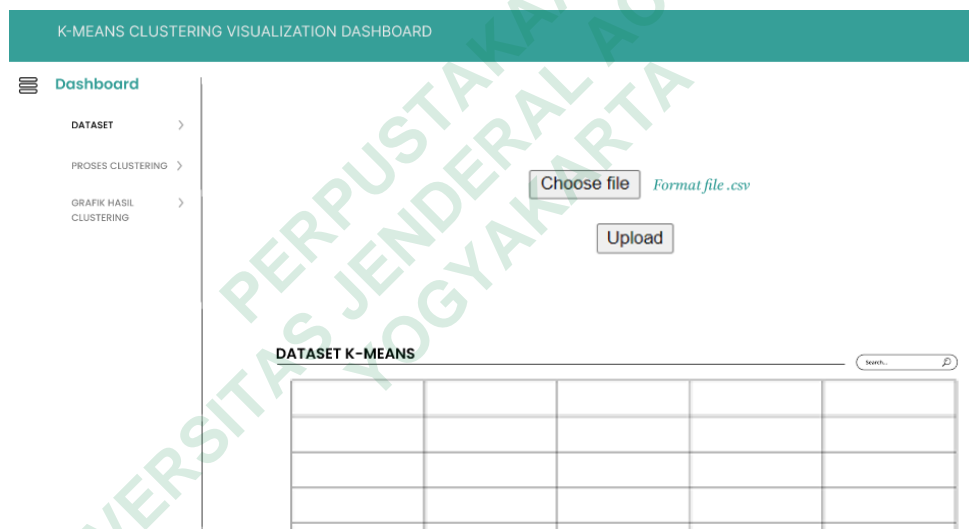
K-MEANS CLUSTERING VISUALIZATION DASHBOARD

Dashboard

DATASET

PROSES CLUSTERING

GRAFIK HASIL CLUSTERING

Choose file Format file .csv

Upload

DATASET K-MEANS

Search...

|  |  |  |  |  |
|---|---|---|---|---|
|  |  |  |  |  |
|  |  |  |  |  |
|  |  |  |  |  |

PERPUSTAKAAN UNIVERSITAS JENDERAL ACHMAD YANI YOGYAKARTA